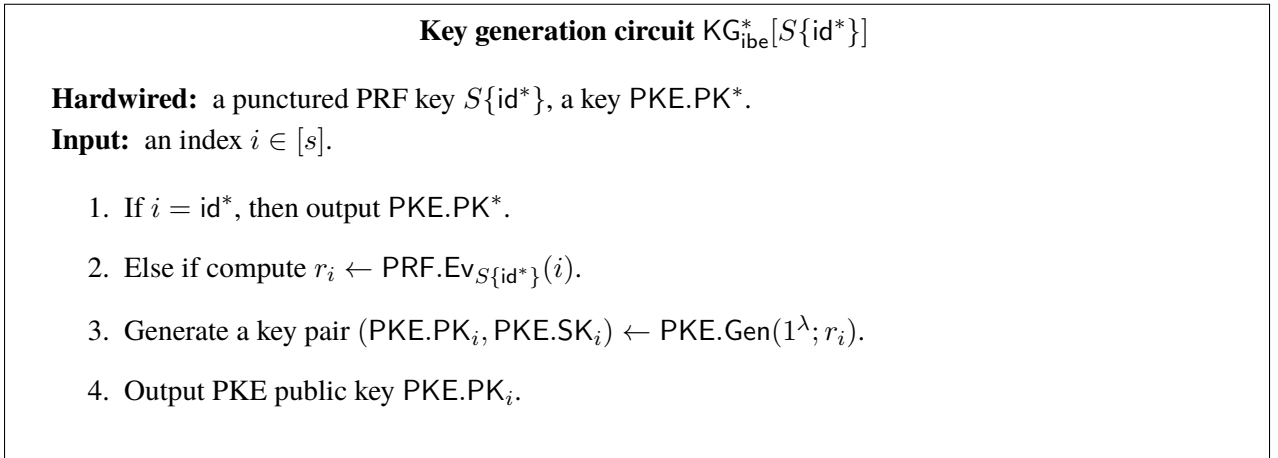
**Key generation circuit** $\mathsf{KG}^*_{\mathsf{ibe}}[S\{\mathsf{id}^*\}]$

**Hardwired:** a punctured PRF key $S\{\mathsf{id}^*\}$, a key $\mathsf{PKE.PK}^*$.
**Input:** an index $i \in [s]$.

1. If $i = \mathsf{id}^*$, then output $\mathsf{PKE.PK}^*$.

2. Else if compute $r_i \leftarrow \mathsf{PRF.Ev}_{S\{\mathsf{id}^*\}}(i)$.

3. Generate a key pair $(\mathsf{PKE.PK}_i, \mathsf{PKE.SK}_i) \leftarrow \mathsf{PKE.Gen}(1^\lambda; r_i)$.

4. Output PKE public key $\mathsf{PKE.PK}_i$.